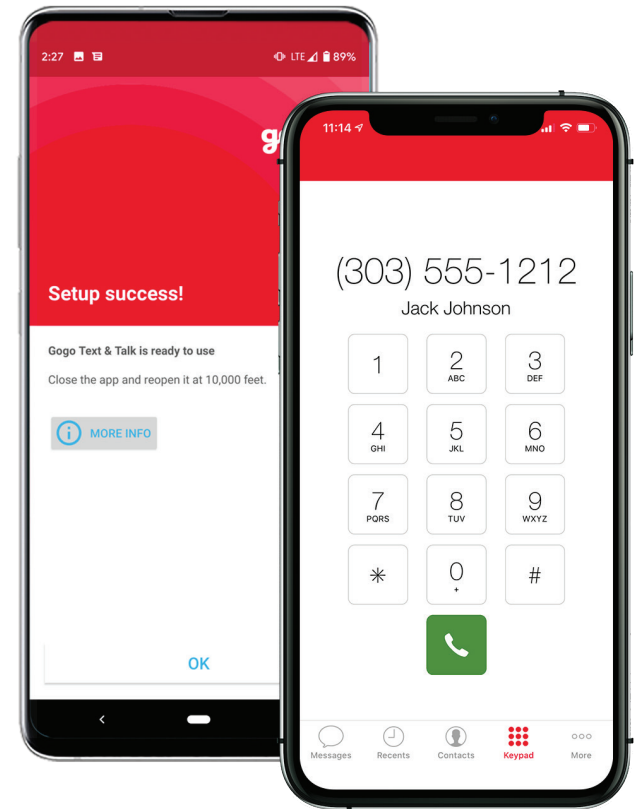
2:27 LTE 89%

go

Setup success!

Gogo Text & Talk is ready to use

Close the app and reopen it at 10,000 feet.

MORE INFO

OK

11:14

(303) 555-1212
Jack Johnson

1
2 ABC
3 DEF
4 GHI
5 JKL
6 MNO
7 PQRS
8 TUV
9 WXYZ
*
0 +
#

Messages
Recents
Contacts
Keypad
More